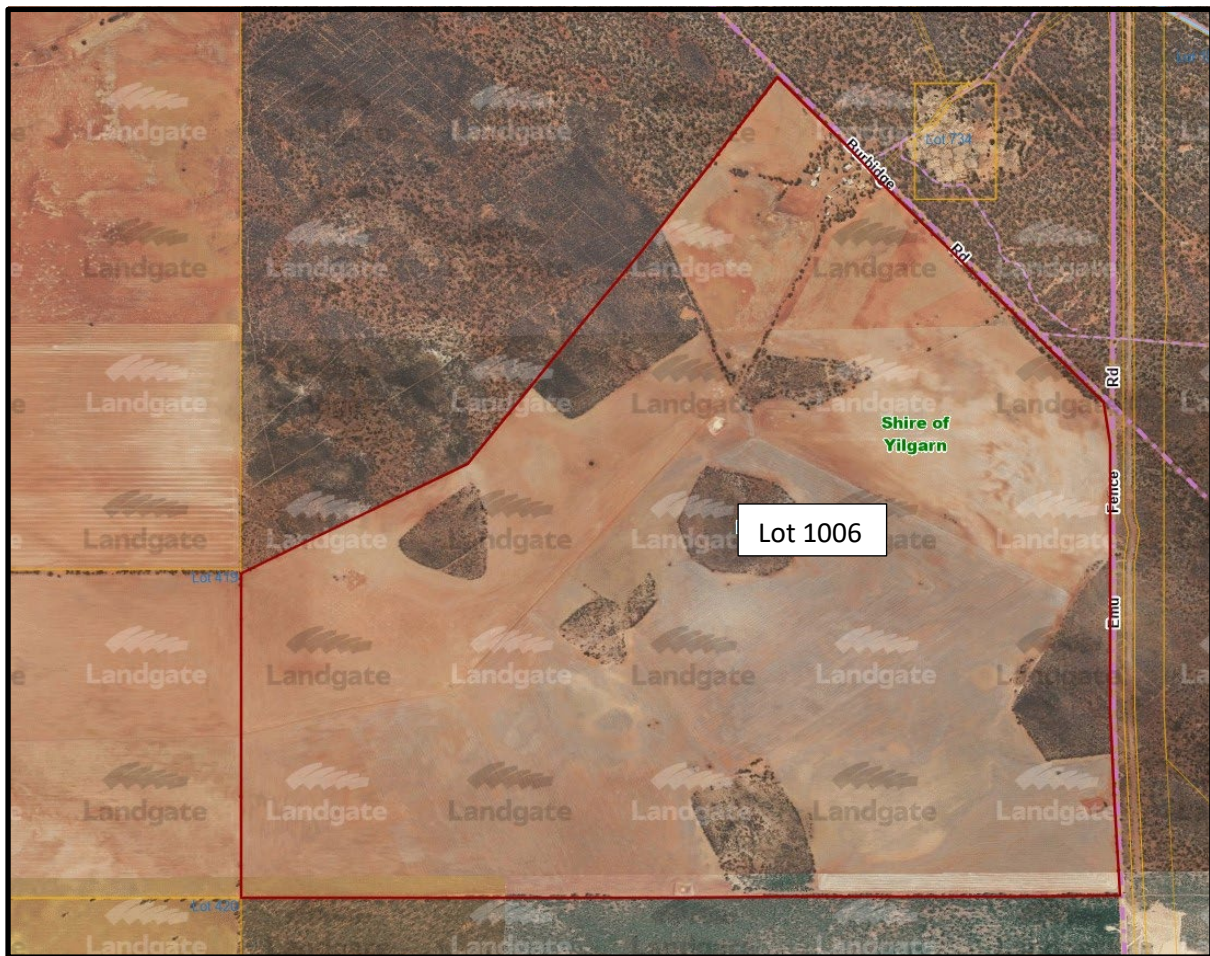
Burbidge Rd

Lot 734

Shire of Yilgarn

Lot 1006

Emu Fence Rd

Lot 419

Lot 420

Landgate Landgate Landgate Landgate Landgate Landgate Landgate Landgate Landgate Landgate Landgate Landgate Landgate Landgate Landgate Landgate Landgate Landgate Landgate Landgate Landgate Landgate Landgate Landgate Landgate Landgate Landgate Landgate Landgate Landgate Landgate Landgate Landgate Landgate Landgate Landgate Landgate Landgate Landgate Landgate